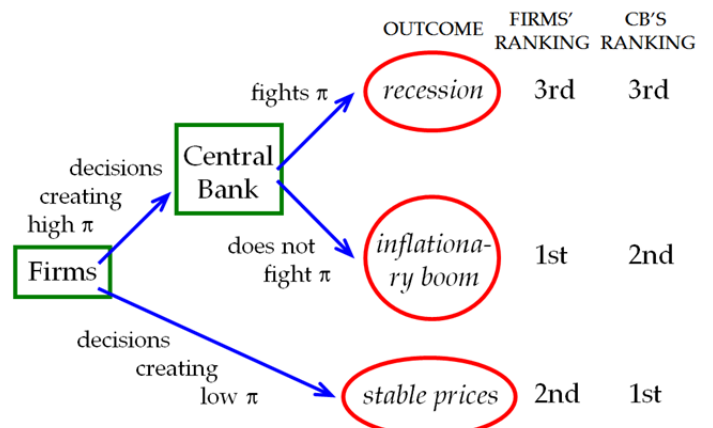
OUTCOME

FIRMS' RANKING

CB'S RANKING

Firms

decisions creating high $\pi$

Central Bank

fights $\pi$

recession

3rd

3rd

does not fight $\pi$

inflationary boom

1st

2nd

decisions creating low $\pi$

stable prices

2nd

1st